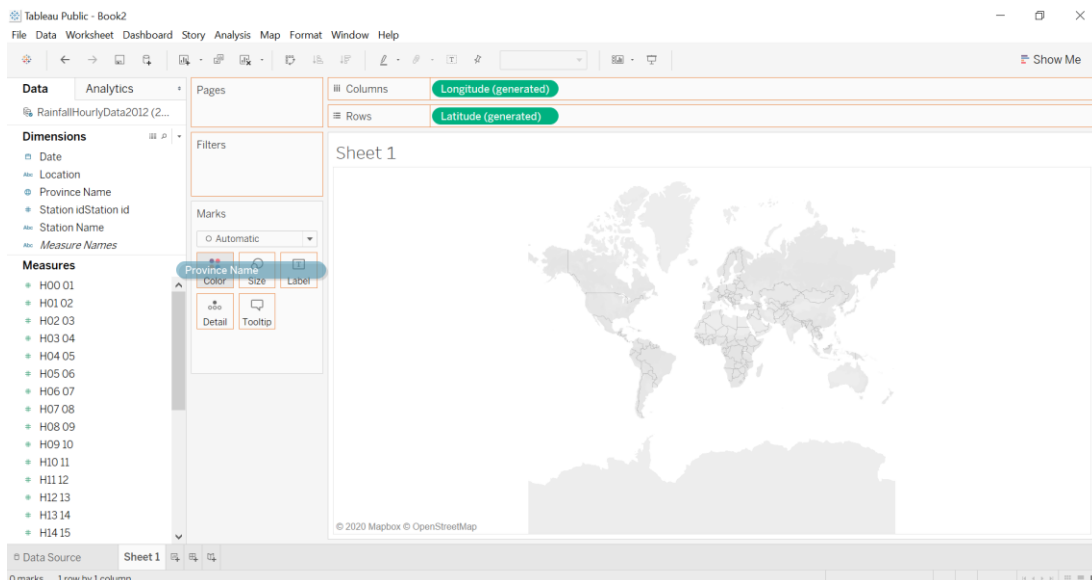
Tableau Public - Book2

File Data Worksheet Dashboard Story Analysis Map Format Window Help

Show Me

Data Analytics

RainfallHourlyData2012 (2...

Dimensions

Date
Location
Province Name
Station idStation id
Station Name
Measure Names

Measures

H00 01
H01 02
H02 03
H03 04
H04 05
H05 06
H06 07
H07 08
H08 09
H09 10
H10 11
H11 12
H12 13
H13 14
H14 15

Pages

Filters

Marks

Automatic

Color Size Label
Detail Tooltip

Province Name

Columns Longitude (generated)

Rows Latitude (generated)

Sheet 1

© 2020 Mapbox © OpenStreetMap

Data Source Sheet 1

0 marks 1 row by 1 column